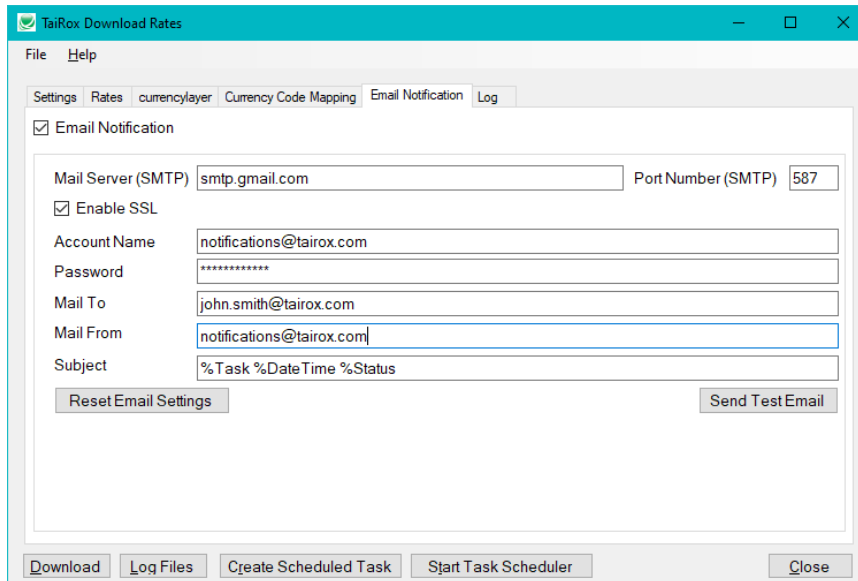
TaiRox Download Rates

File Help

Settings Rates currencylayer Currency Code Mapping Email Notification Log

☑ Email Notification

Mail Server (SMTP) smtp.gmail.com Port Number (SMTP) 587

☑ Enable SSL

Account Name notifications@tairox.com

Password ************

Mail To john.smith@tairox.com

Mail From notifications@tairox.com

Subject %Task %DateTime %Status

Reset Email Settings

Send Test Email

Download Log Files Create Scheduled Task Start Task Scheduler Close